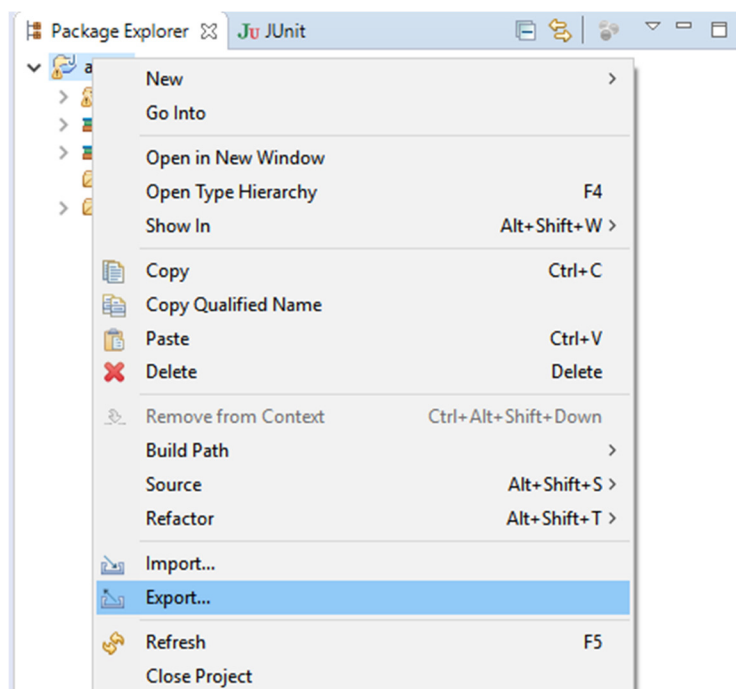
Package Explorer ☒ Ju JUnit

a

New >
Go Into

Open in New Window
Open Type Hierarchy F4
Show In Alt+Shift+W >

Copy Ctrl+C
Copy Qualified Name
Paste Ctrl+V
Delete Delete

Remove from Context Ctrl+Alt+Shift+Down
Build Path >
Source Alt+Shift+S >
Refactor Alt+Shift+T >

Import...
Export...

Refresh F5
Close Project